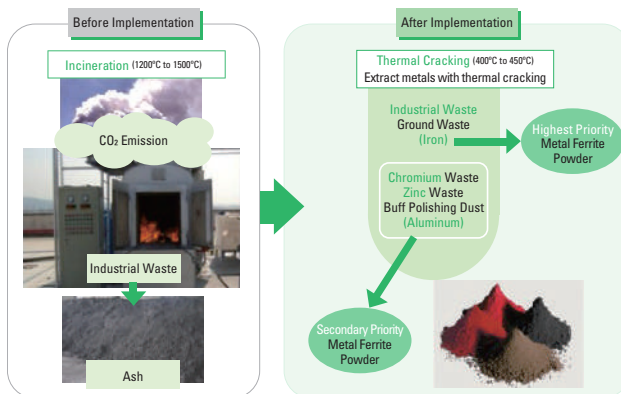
Before Implementation

Incineration (1200°C to 1500°C)

$CO_2$ Emission

Industrial Waste

Ash

After Implementation

Thermal Cracking (400°C to 450°C)
Extract metals with thermal cracking

Industrial Waste
Ground Waste
(Iron)

Highest Priority
Metal Ferrite
Powder

Chromium Waste
Zinc Waste
Buff Polishing Dust
(Aluminum)

Secondary Priority
Metal Ferrite
Powder